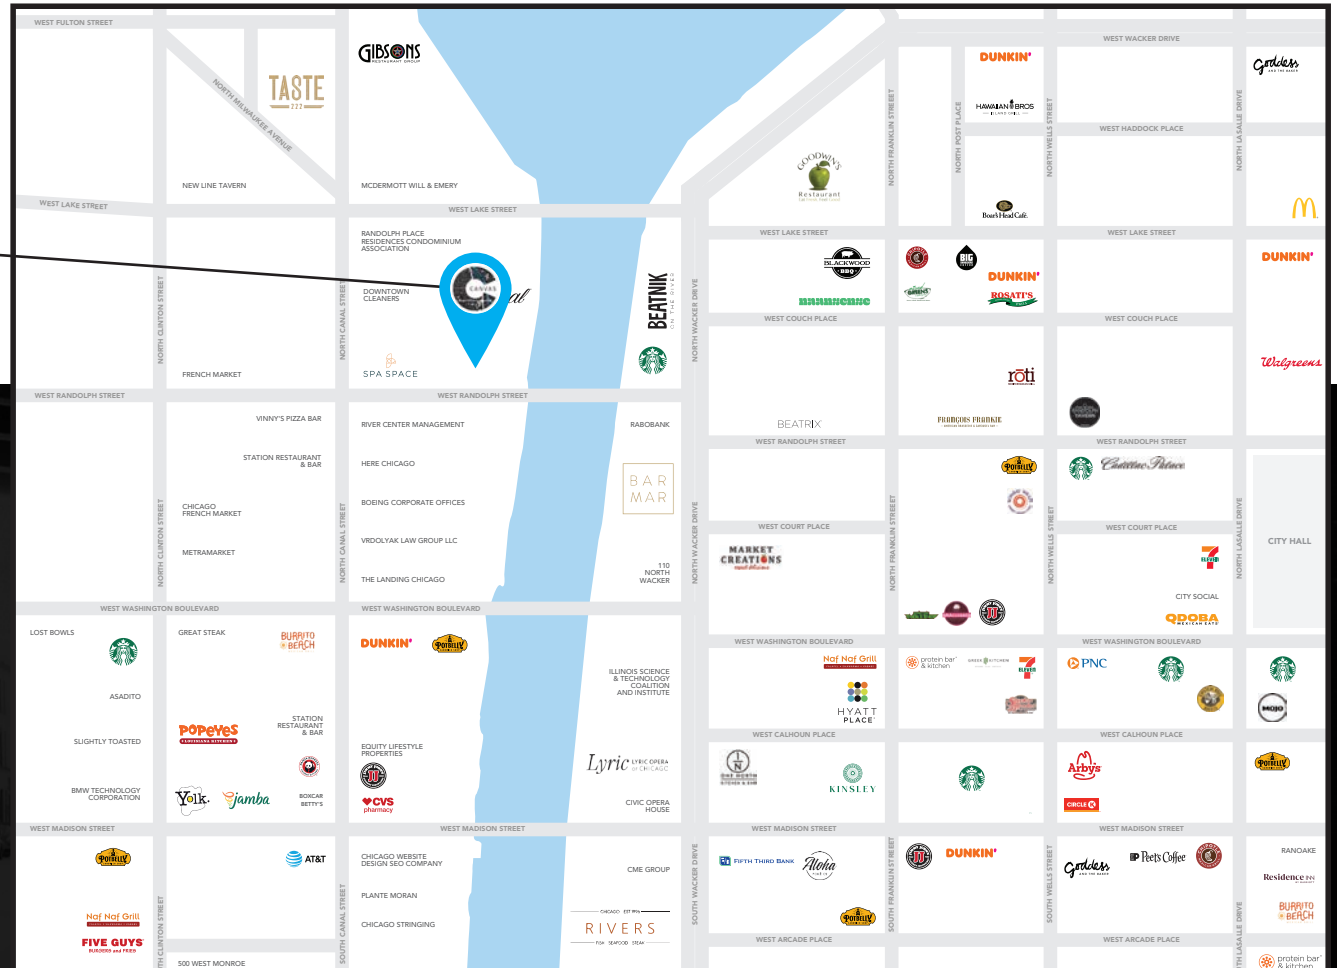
WEST FULTON STREET

NORTH MILWAUKEE AVENUE

TASTE 222

GIBSONS RESTAURANT GROUP

NEW LINE TAVERN

MCDERMOTT WILL & EMERY

WEST LAKE STREET

WEST LAKE STREET

RANDOLPH PLACE RESIDENCES CONDOMINIUM ASSOCIATION

DOWNTOWN CLEANERS

CANVAS

NORTH CLINTON STREET

NORTH CANAL STREET

FRENCH MARKET

SPA SPACE

BEATNIK ON THE RIVER

NORTH WACKER DRIVE

WEST RANDOLPH STREET

WEST RANDOLPH STREET

VINNY'S PIZZA BAR

STATION RESTAURANT & BAR

CHICAGO FRENCH MARKET

METRAMARKET

RIVER CENTER MANAGEMENT

HERE CHICAGO

BOEING CORPORATE OFFICES

VRDOLYAK LAW GROUP LLC

THE LANDING CHICAGO

RABOBANK

BAR MAR

110 NORTH WACKER

WEST WASHINGTON BOULEVARD

WEST WASHINGTON BOULEVARD

LOST BOWLS

ASADITO

SLIGHTLY TOASTED

BMW TECHNOLOGY CORPORATION

GREAT STEAK

BURRITO BEACH

POPEYES LOUISIANA KITCHEN

STATION RESTAURANT & BAR

Yolk.

jamba

BOXCAR BETTY'S

DUNKIN'

POTBELLY

EQUITY LIFESTYLE PROPERTIES

CVS pharmacy

ILLINOIS SCIENCE & TECHNOLOGY COALITION AND INSTITUTE

Lyric LYRIC OPERA OF CHICAGO

CIVIC OPERA HOUSE

WEST MADISON STREET

WEST MADISON STREET

POTBELLY

AT&T

Naf Naf Grill

FIVE GUYS BURGERS and FRIES

500 WEST MONROE

CHICAGO WEBSITE DESIGN SEO COMPANY

PLANTE MORAN

CHICAGO STRINGING

CME GROUP

CHICAGO EST 1996 RIVERS FISH SEAFOOD STEAK

SOUTH CANAL STREET

SOUTH WACKER DRIVE

WEST WACKER DRIVE

GOODWIN'S Restaurant

NORTH FRANKLIN STREET

NORTH POST PLACE

DUNKIN'

HAWAIIAN BROS

Boar's Head Café

NORTH WELLS STREET

WEST HADDOCK PLACE

NORTH LASALLE DRIVE

Goddess AND THE BAKER

WEST LAKE STREET

WEST LAKE STREET

BLACKWOOD BBQ

BIG

DUNKIN'

ROSATI'S

DUNKIN'

WEST COUCH PLACE

WEST COUCH PLACE

roti

Walgreens

BEATRIX

FRANCOIS FRANKIE

WEST RANDOLPH STREET

WEST RANDOLPH STREET

POTBELLY

Cadillac Palace

WEST COURT PLACE

WEST COURT PLACE

MARKET CREATIONS

CITY HALL

CITY SOCIAL

QDOBA MEXICAN EATS

WEST WASHINGTON BOULEVARD

WEST WASHINGTON BOULEVARD

Naf Naf Grill

HYATT PLACE

protein bar & kitchen

GREEN KITCHEN

PNC

WEST CALHOUN PLACE

WEST CALHOUN PLACE

ONE NORTH KITCHEN & BAR

KINSLEY

Arby's

CIRCLE K

POTBELLY

MOJO

WEST MADISON STREET

WEST MADISON STREET

FIFTH THIRD BANK

Aloha

POTBELLY

DUNKIN'

Goddess AND THE BAKER

Peet's Coffee

RANOKE

Residence INN

BURRITO BEACH

protein bar & kitchen

WEST ARCADE PLACE

WEST ARCADE PLACE

SOUTH FRANKLIN STREET

SOUTH WELLS STREET

SOUTH LASALLE DRIVE